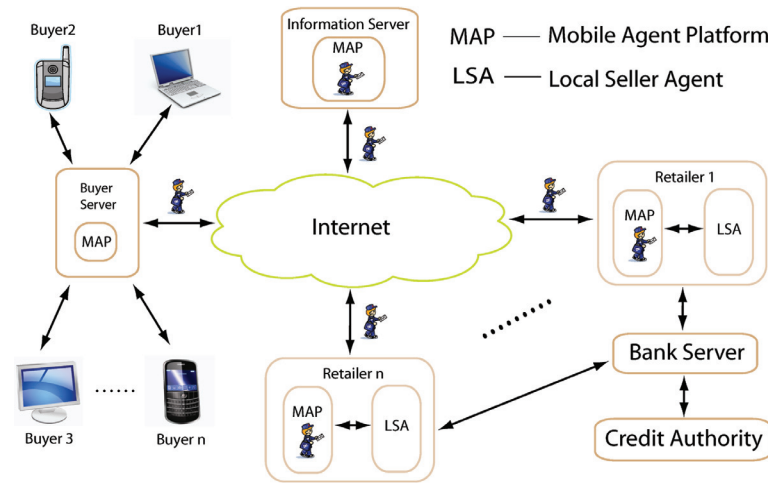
Buyer2

Buyer1

Information Server

MAP

MAP —— Mobile Agent Platform

LSA —— Local Seller Agent

Buyer Server

MAP

Internet

Retailer 1

MAP

LSA

Bank Server

Credit Authority

Retailer n

MAP

LSA

Buyer 3

......

Buyer n

.......